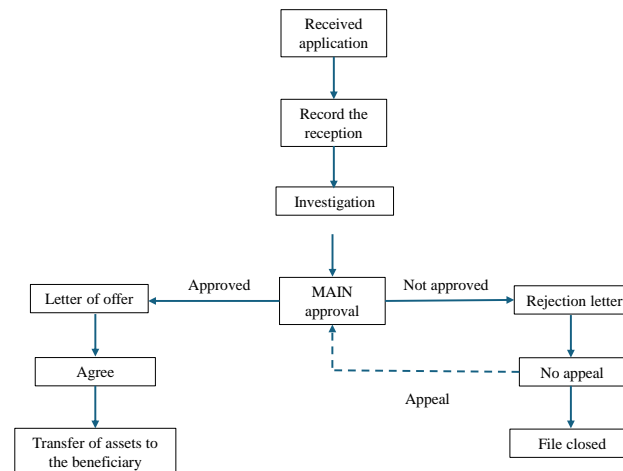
Received application

Record the reception

Investigation

MAIN approval

Approved

Not approved

Letter of offer

Rejection letter

Agree

No appeal

Appeal

Transfer of assets to the beneficiary

File closed